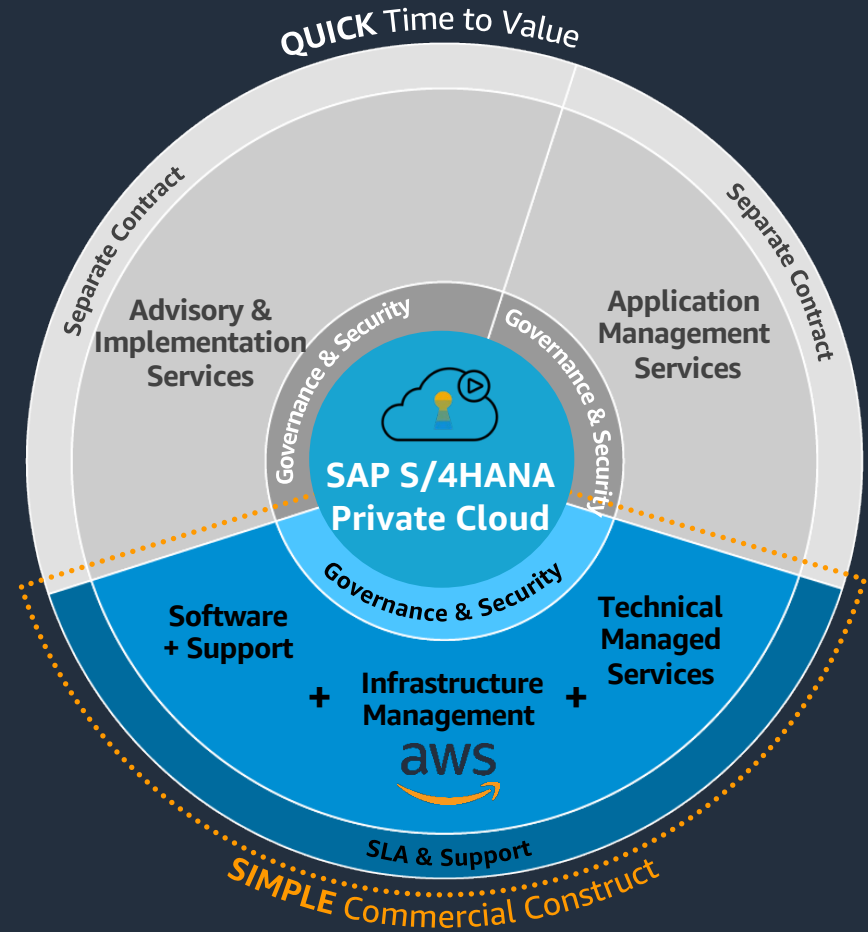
QUICK Time to Value

Separate Contract

Advisory & Implementation Services

Separate Contract

Application Management Services

Governance & Security

Governance & Security

SAP S/4HANA Private Cloud

Governance & Security

Software + Support

+

Infrastructure Management

aws

+

Technical Managed Services

SLA & Support

SIMPLE Commercial Construct